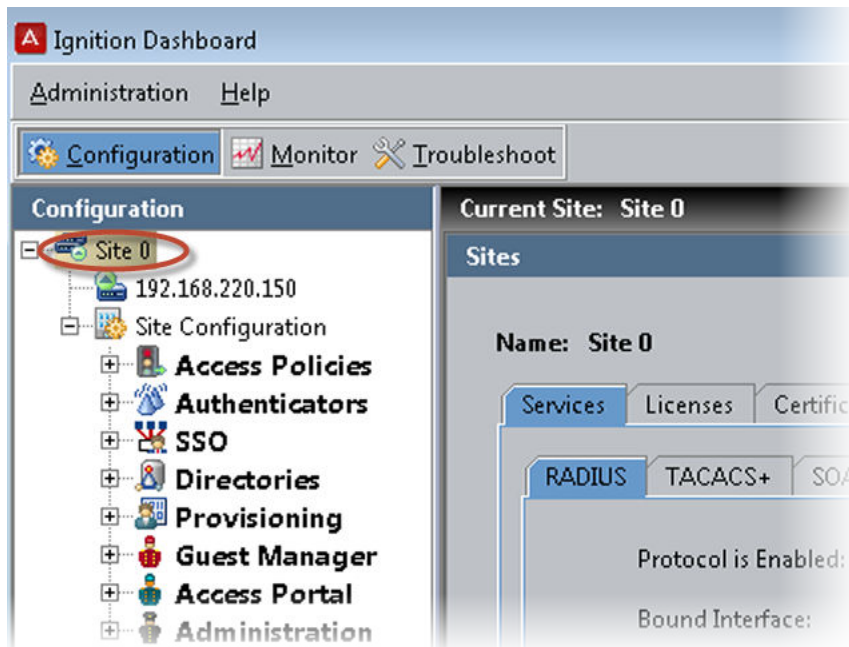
Ignition Dashboard

Administration Help

Configuration Monitor Troubleshoot

Configuration

Site 0

192.168.220.150

Site Configuration

Access Policies

Authenticators

SSO

Directories

Provisioning

Guest Manager

Access Portal

Administration

Current Site: Site 0

Sites

Name: Site 0

Services Licenses Certific

RADIUS TACACS+ SO

Protocol is Enabled:

Bound Interface: